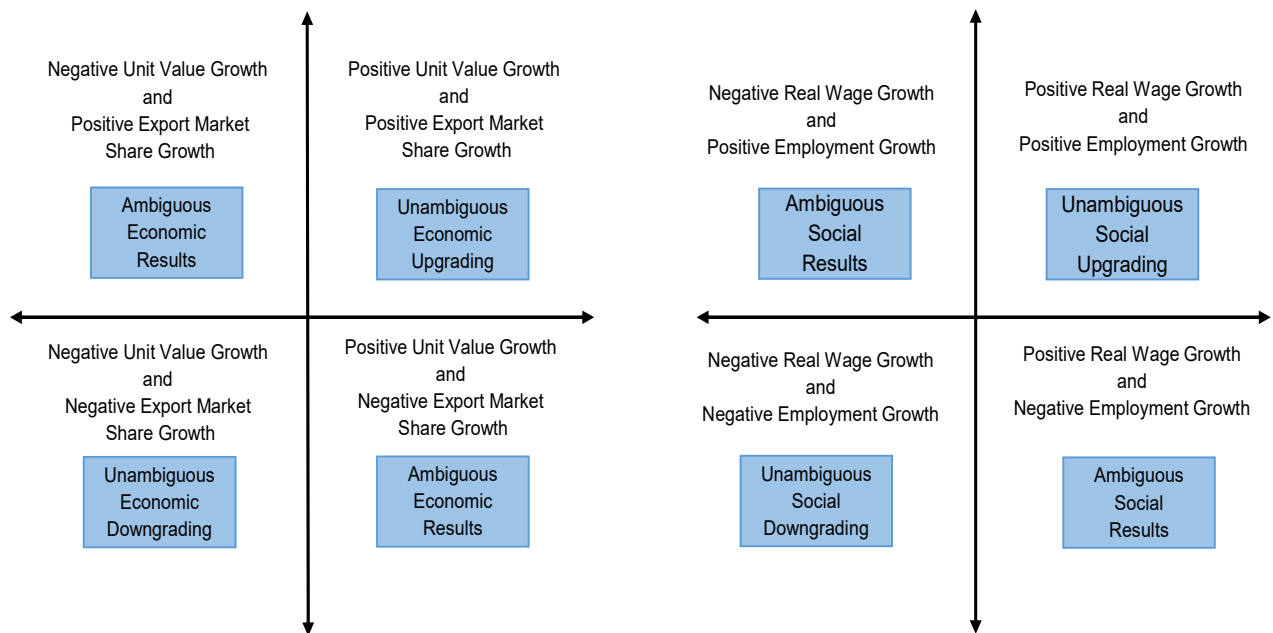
Negative Unit Value Growth and Positive Export Market Share Growth

Ambiguous Economic Results

Positive Unit Value Growth and Positive Export Market Share Growth

Unambiguous Economic Upgrading

Negative Unit Value Growth and Negative Export Market Share Growth

Unambiguous Economic Downgrading

Positive Unit Value Growth and Negative Export Market Share Growth

Ambiguous Economic Results

Negative Real Wage Growth and Positive Employment Growth

Ambiguous Social Results

Positive Real Wage Growth and Positive Employment Growth

Unambiguous Social Upgrading

Negative Real Wage Growth and Negative Employment Growth

Unambiguous Social Downgrading

Positive Real Wage Growth and Negative Employment Growth

Ambiguous Social Results